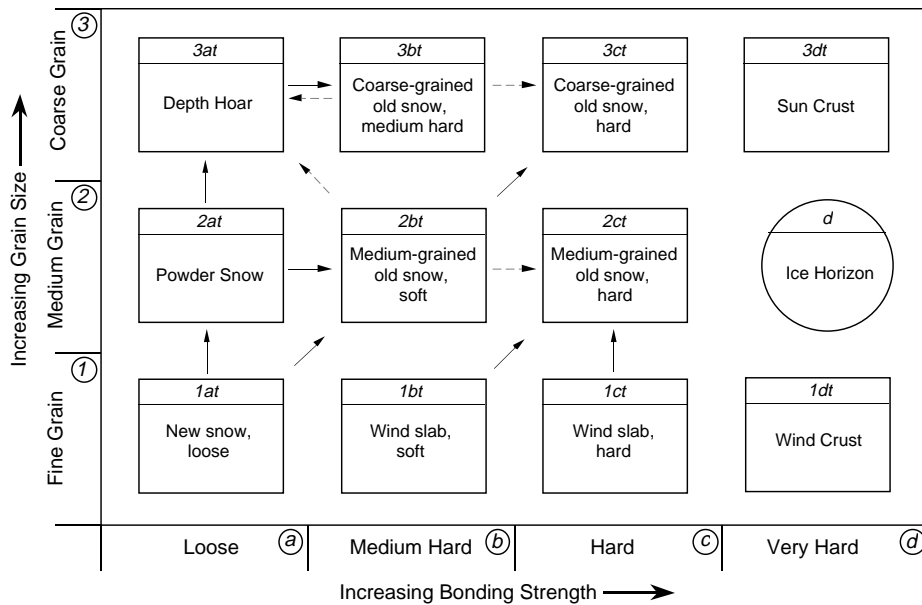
Increasing Grain Size

③ Coarse Grain

3at
Depth Hoar

3bt
Coarse-grained old snow, medium hard

3ct
Coarse-grained old snow, hard

3dt
Sun Crust

② Medium Grain

2at
Powder Snow

2bt
Medium-grained old snow, soft

2ct
Medium-grained old snow, hard

d
Ice Horizon

① Fine Grain

1at
New snow, loose

1bt
Wind slab, soft

1ct
Wind slab, hard

1dt
Wind Crust

| Loose ⓐ | Medium Hard ⓑ | Hard ⓒ | Very Hard ⓓ |
|---|---|---|---|

Increasing Bonding Strength